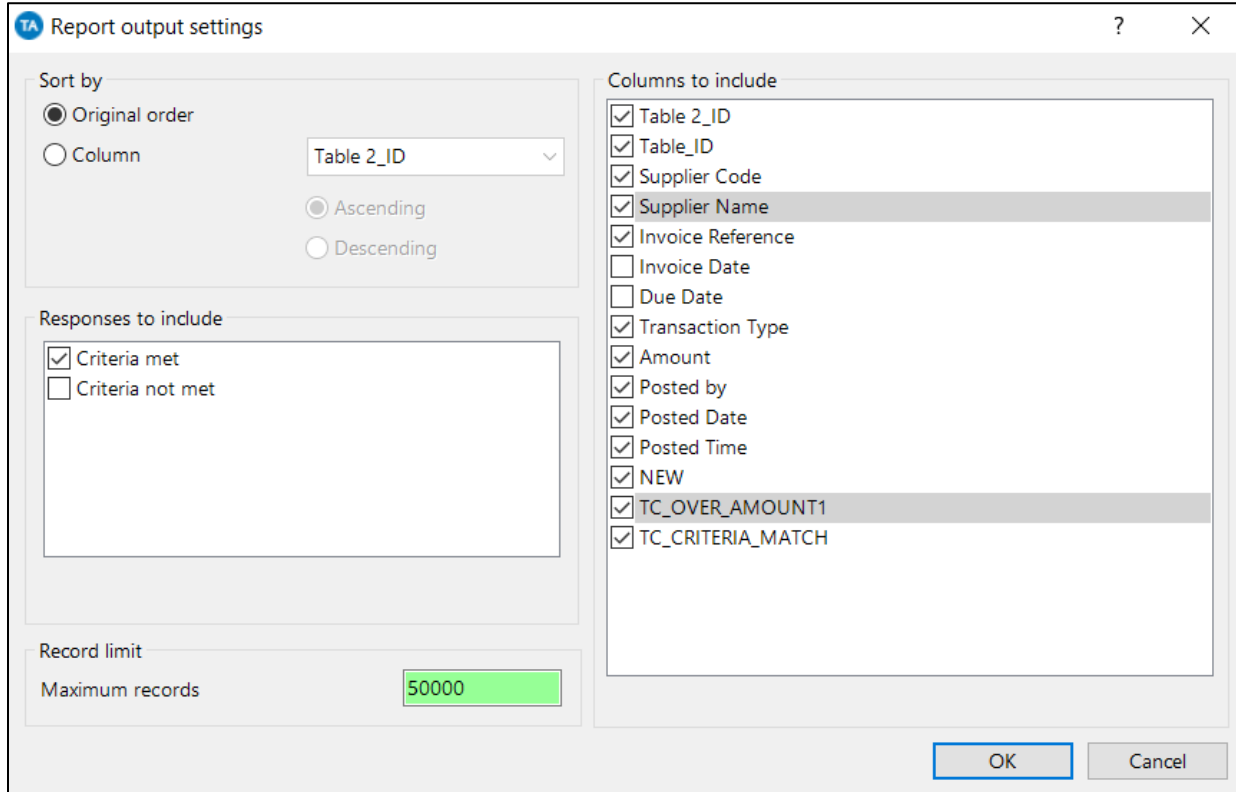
TA Report output settings

?

×

Sort by

Original order

Column

Table 2_ID

Ascending

Descending

Responses to include

Criteria met

Criteria not met

Record limit

Maximum records

50000

Columns to include

Table 2_ID

Table_ID

Supplier Code

Supplier Name

Invoice Reference

Invoice Date

Due Date

Transaction Type

Amount

Posted by

Posted Date

Posted Time

NEW

TC_OVER_AMOUNT1

TC_CRITERIA_MATCH

OK

Cancel